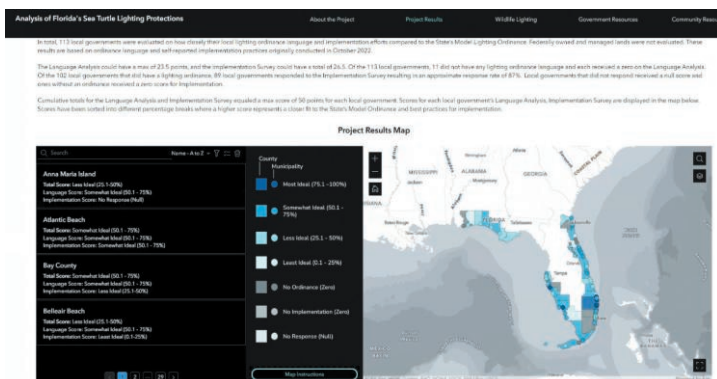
Analysis of Florida's Sea Turtle Lighting Protections

About the Project Project Results Wildlife Lighting Government Resources Community Res

In total, 113 local governments were evaluated on how closely their local lighting ordinance language and implementation efforts compared to the State's Model Lighting Ordinance. Federally owned and managed lands were not evaluated. These results are based on ordinance language and self-reported implementation practices originally conducted in October 2022.

The Language Analysis could have a max of 23.5 points, and the Implementation Survey could have a total of 26.5. Of the 113 local governments, 11 did not have any lighting ordinance language and each received a zero on the Language Analysis. Of the 102 local governments that did have a lighting ordinance, 89 local governments responded to the Implementation Survey resulting in an approximate response rate of 87%. Local governments that did not respond received a null score and ones without an ordinance received a zero score for Implementation.

Cumulative totals for the Language Analysis and Implementation Survey equaled a max score of 50 points for each local government. Scores for each local government's Language Analysis, Implementation Survey are displayed in the map below. Scores have been sorted into different percentage breaks where a higher score represents a closer fit to the State's Model Ordinance and best practices for implementation.

Project Results Map

Search

Name - A to Z

Anna Maria Island
Total Score: Less Ideal (25.1-50%)
Language Score: Somewhat Ideal (50.1 - 75%)
Implementation Score: No Response (Null)

Atlantic Beach
Total Score: Somewhat Ideal (50.1 - 75%)
Language Score: Somewhat Ideal (50.1 - 75%)
Implementation Score: Somewhat Ideal (50.1 - 75%)

Bay County
Total Score: Somewhat Ideal (50.1 - 75%)
Language Score: Somewhat Ideal (50.1 - 75%)
Implementation Score: Less Ideal (25.1-50%)

Belleair Beach
Total Score: Less Ideal (25.1-50%)
Language Score: Somewhat Ideal (50.1 - 75%)
Implementation Score: Least Ideal (0.1-25%)

1 2 ... 28

County
Municipality

Most Ideal (75.1 - 100%)

Somewhat Ideal (50.1 - 75%)

Less Ideal (25.1 - 50%)

Least Ideal (0.1 - 25%)

No Ordinance (Zero)

No Implementation (Zero)

No Response (Null)

Map Instructions

MISSISSIPPI ALABAMA Montgomery Tampa